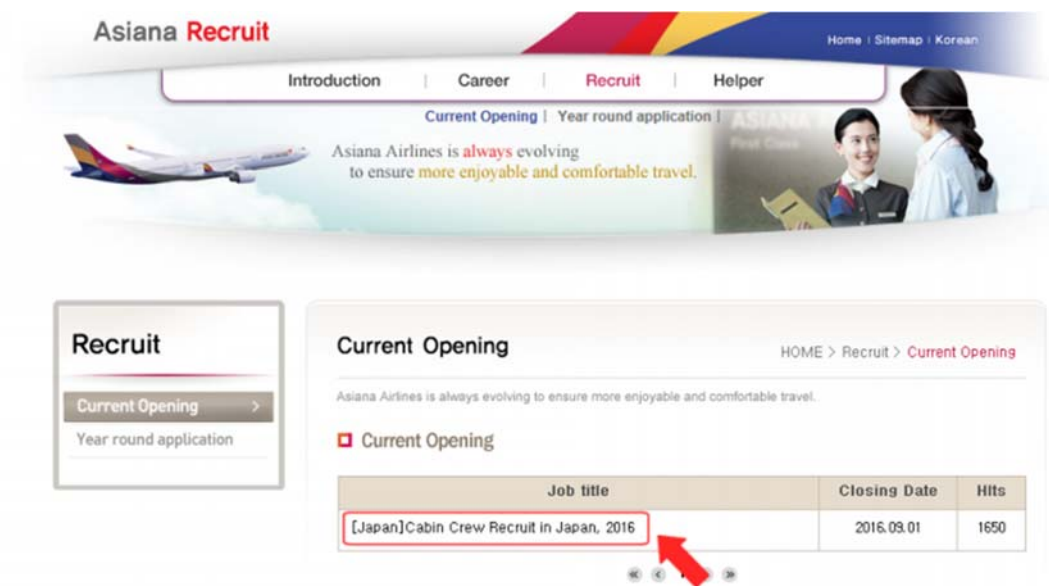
Asiana Recruit

Home | Sitemap | Korean

Introduction | Career | Recruit | Helper

Current Opening | Year round application |

Asiana Airlines is always evolving to ensure more enjoyable and comfortable travel.

ASIANA

First Class

Recruit

Current Opening

Year round application

Current Opening

HOME > Recruit > Current Opening

Asiana Airlines is always evolving to ensure more enjoyable and comfortable travel.

Current Opening

| Job title | Closing Date | Hits |
|---|---|---|
| [Japan]Cabin Crew Recruit in Japan, 2016 | 2016.09.01 | 1650 |